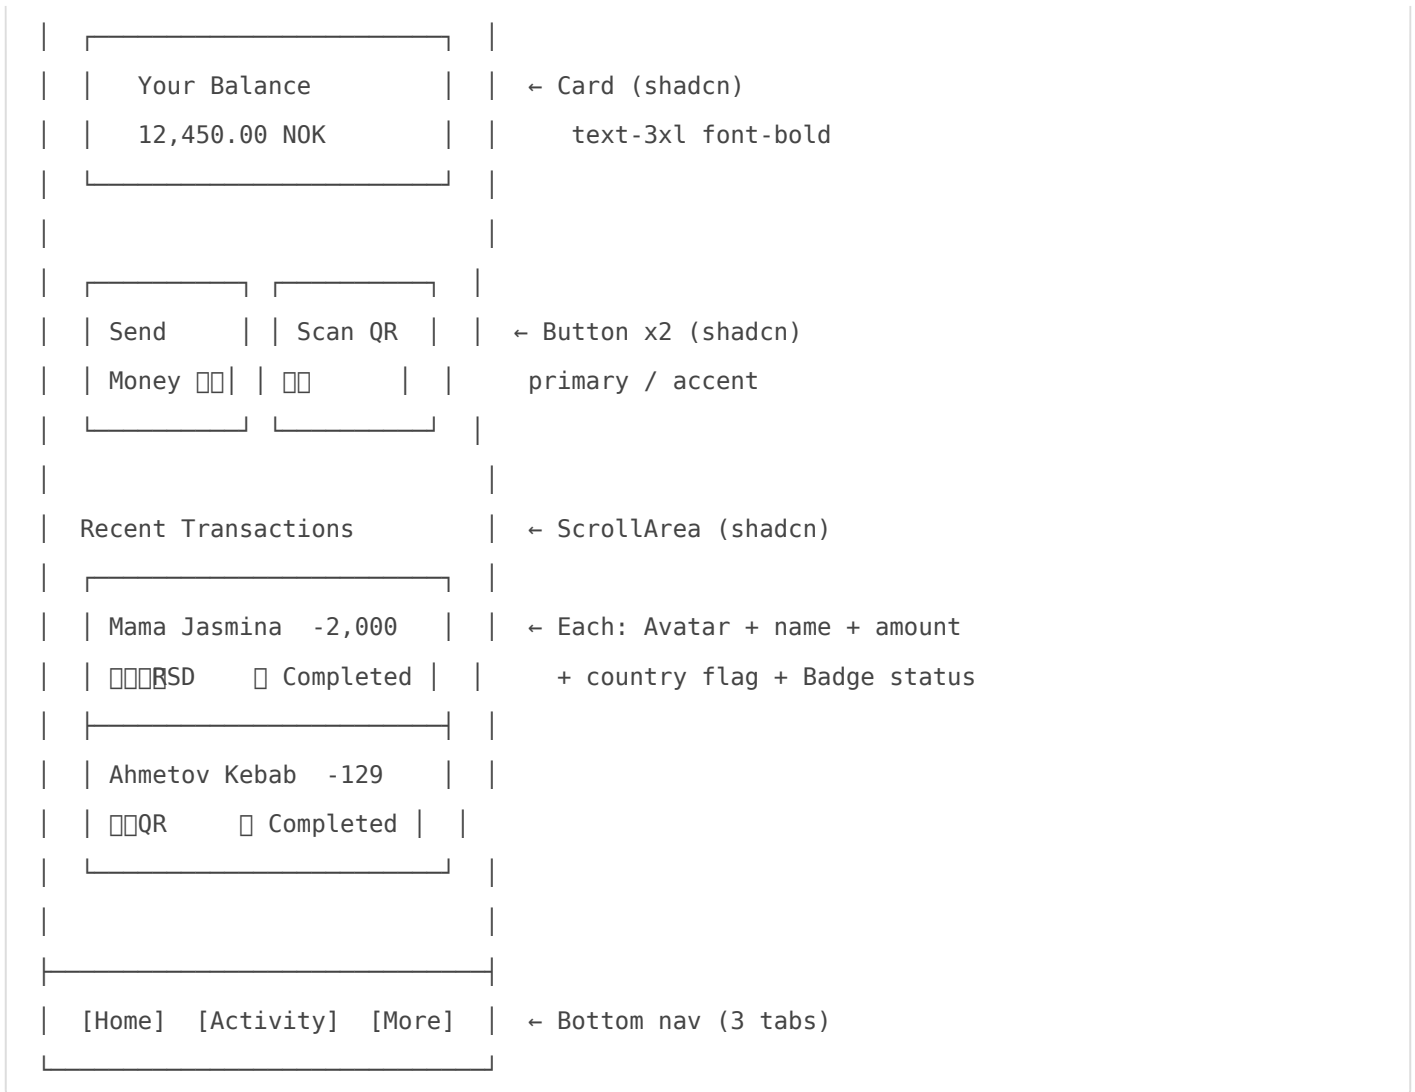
Your Balance
12,450.00 NOK

← Card (shadcn)
text-3xl font-bold

Send Money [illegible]
Scan QR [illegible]

← Button x2 (shadcn)
primary / accent

Recent Transactions

← ScrollArea (shadcn)

Mama Jasmina -2,000
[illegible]RSD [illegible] Completed

← Each: Avatar + name + amount
+ country flag + Badge status

Ahmetov Kebab -129
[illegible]QR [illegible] Completed

[Home] [Activity] [More]

← Bottom nav (3 tabs)